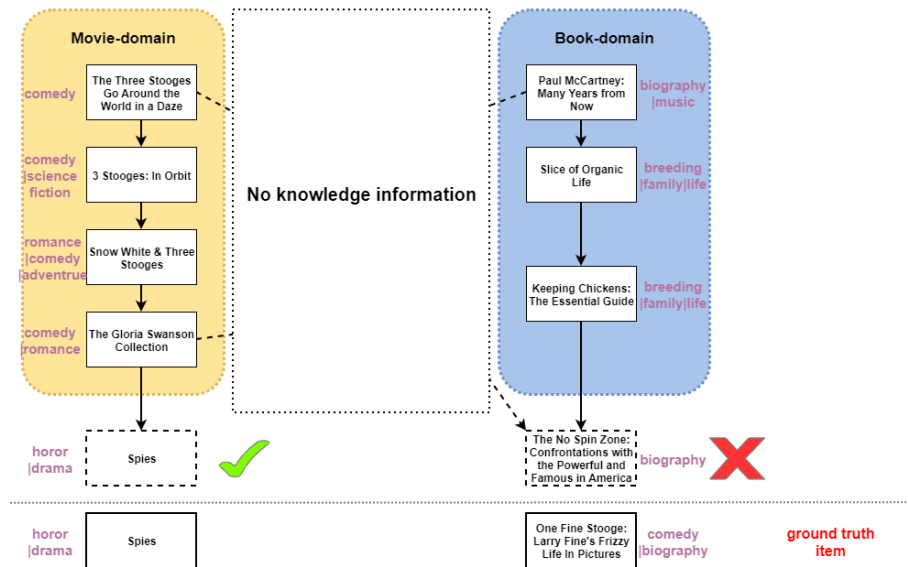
Movie-domain

comedy
The Three Stooges Go Around the World in a Daze

comedy |science fiction
3 Stooges: In Orbit

romance |comedy |adventrue
Snow White & Three Stooges

comedy |romance
The Gloria Swanson Collection

No knowledge information

Book-domain

Paul McCartney: Many Years from Now
biography |music

Slice of Organic Life
breeding |family|life

Keeping Chickens: The Essential Guide
breeding |family|life

horor |drama
Spies

The No Spin Zone: Confrontations with the Powerful and Famous in America
biography

horor |drama
Spies

One Fine Stooge: Larry Fine's Frizzy Life In Pictures
comedy |biography

ground truth item